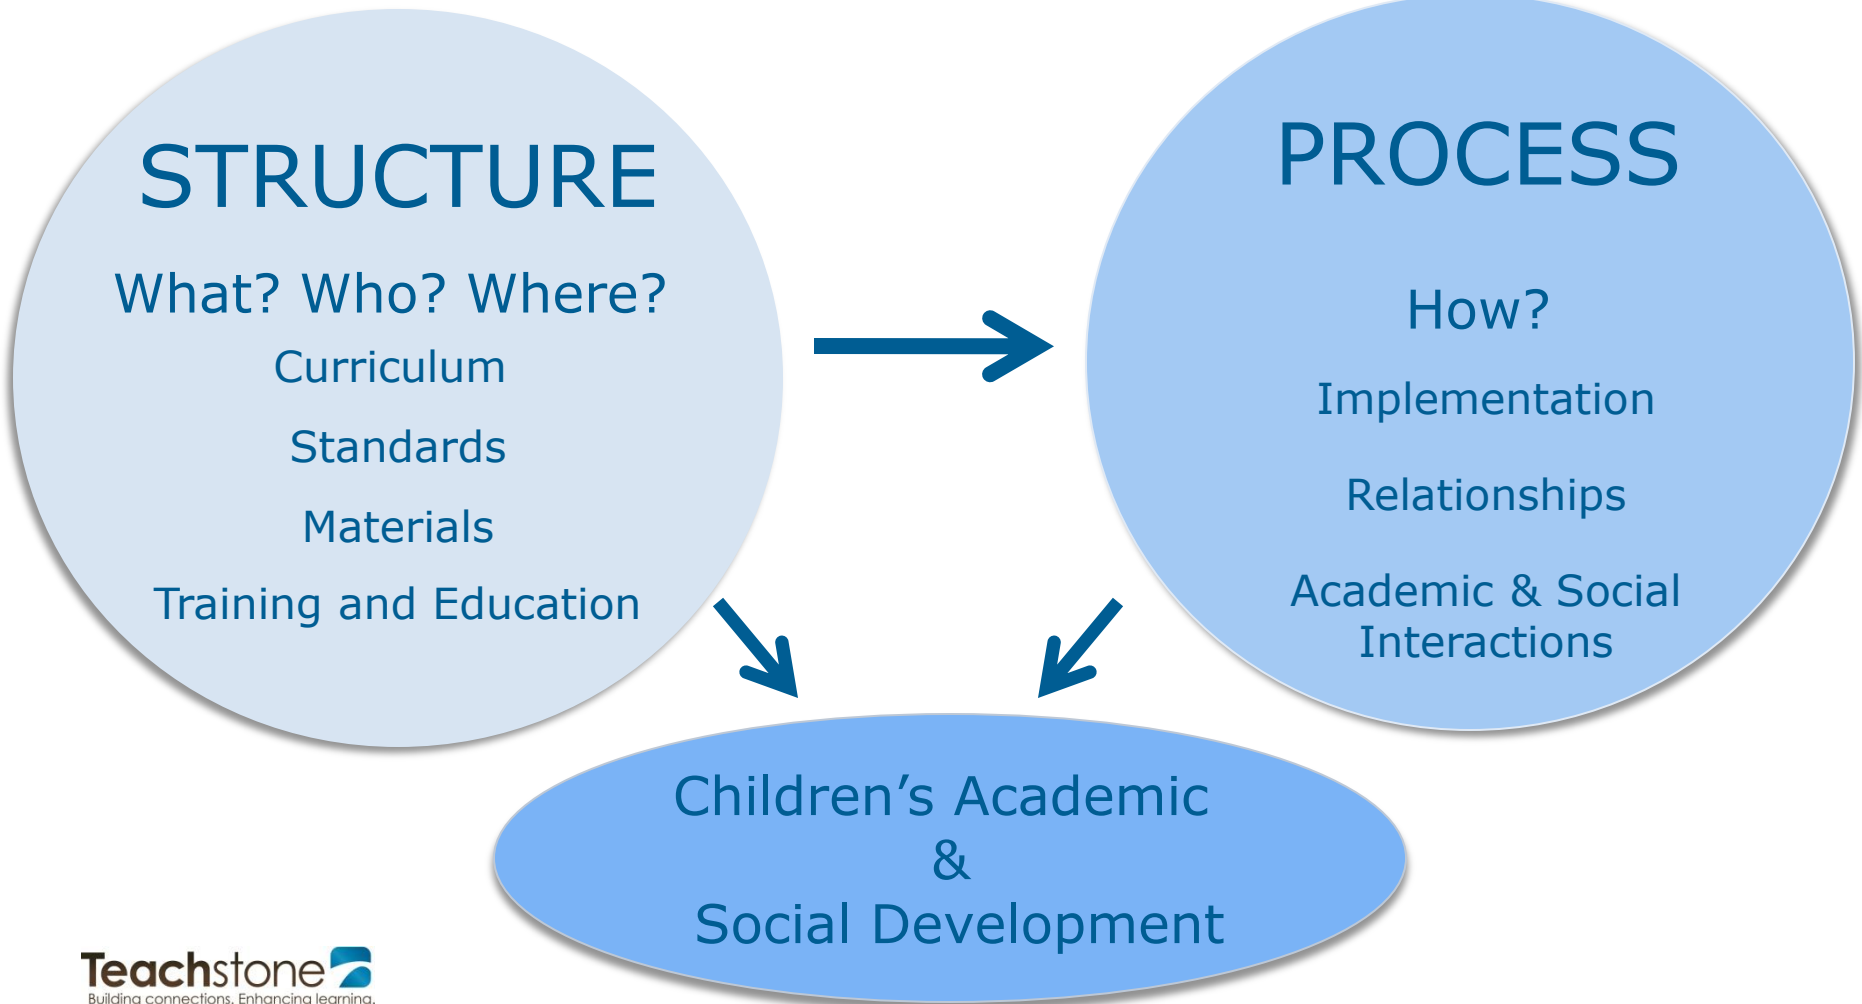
STRUCTURE

What? Who? Where?

Curriculum

Standards

Materials

Training and Education

PROCESS

How?

Implementation

Relationships

Academic & Social Interactions

Children's Academic
&
Social Development

Teachstone
Building connections. Enhancing learning.